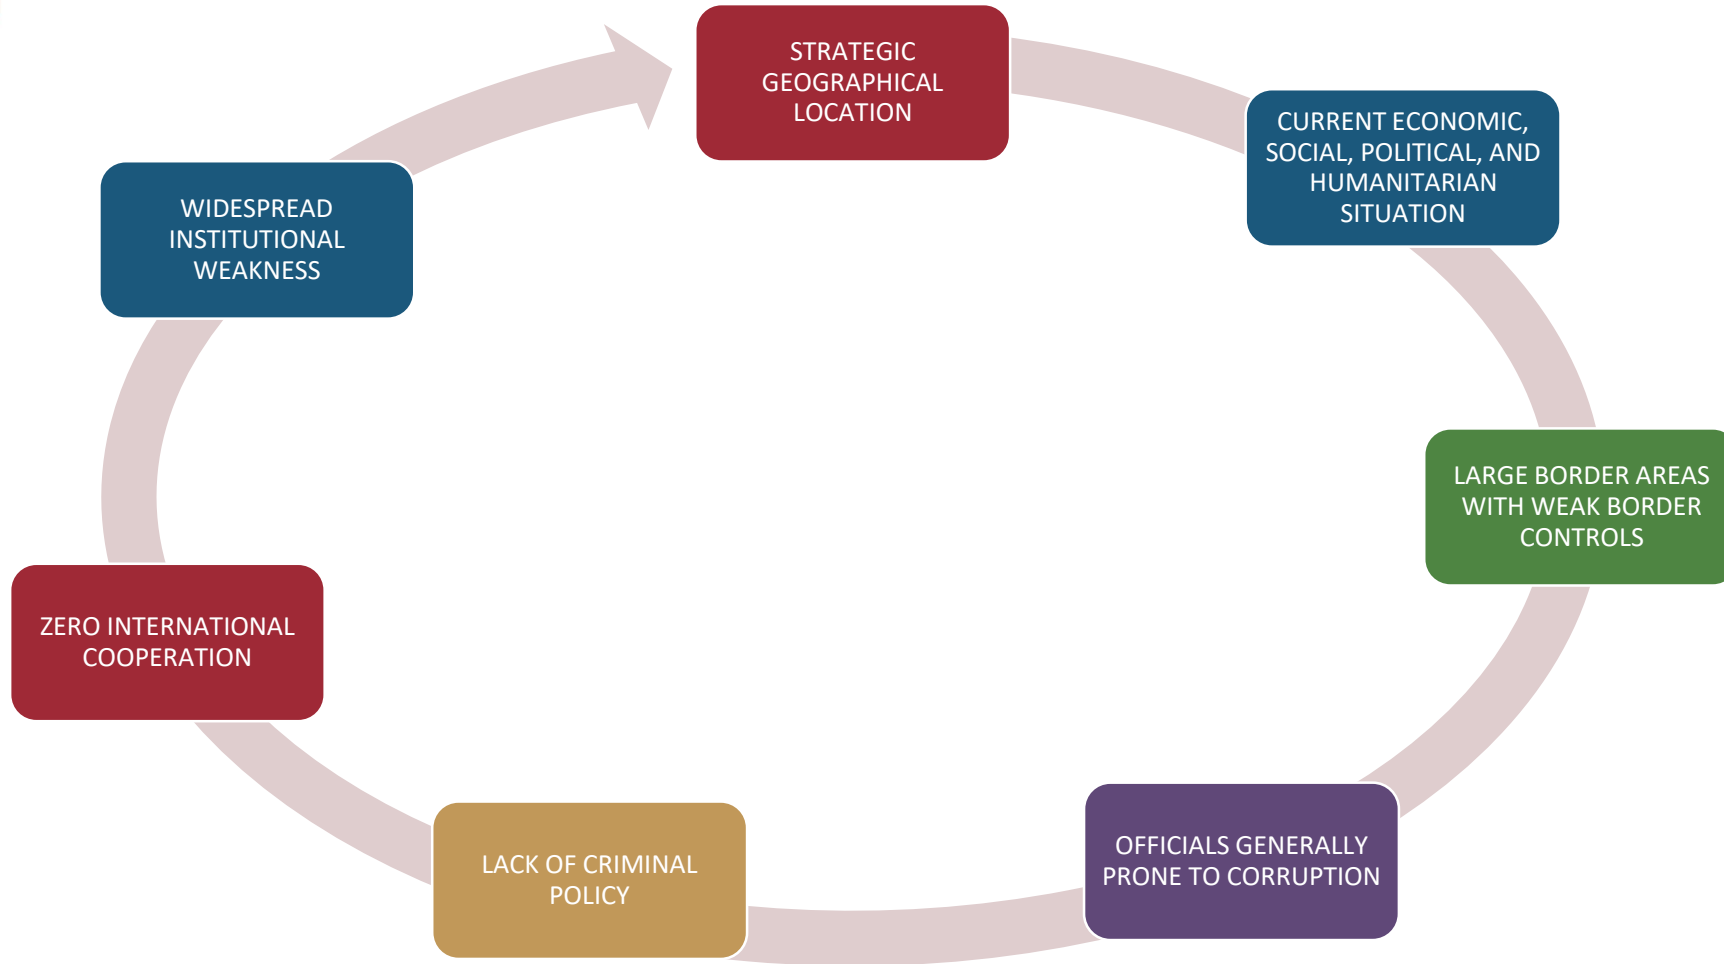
STRATEGIC GEOGRAPHICAL LOCATION

CURRENT ECONOMIC, SOCIAL, POLITICAL, AND HUMANITARIAN SITUATION

LARGE BORDER AREAS WITH WEAK BORDER CONTROLS

OFFICIALS GENERALLY PRONE TO CORRUPTION

LACK OF CRIMINAL POLICY

ZERO INTERNATIONAL COOPERATION

WIDESPREAD INSTITUTIONAL WEAKNESS